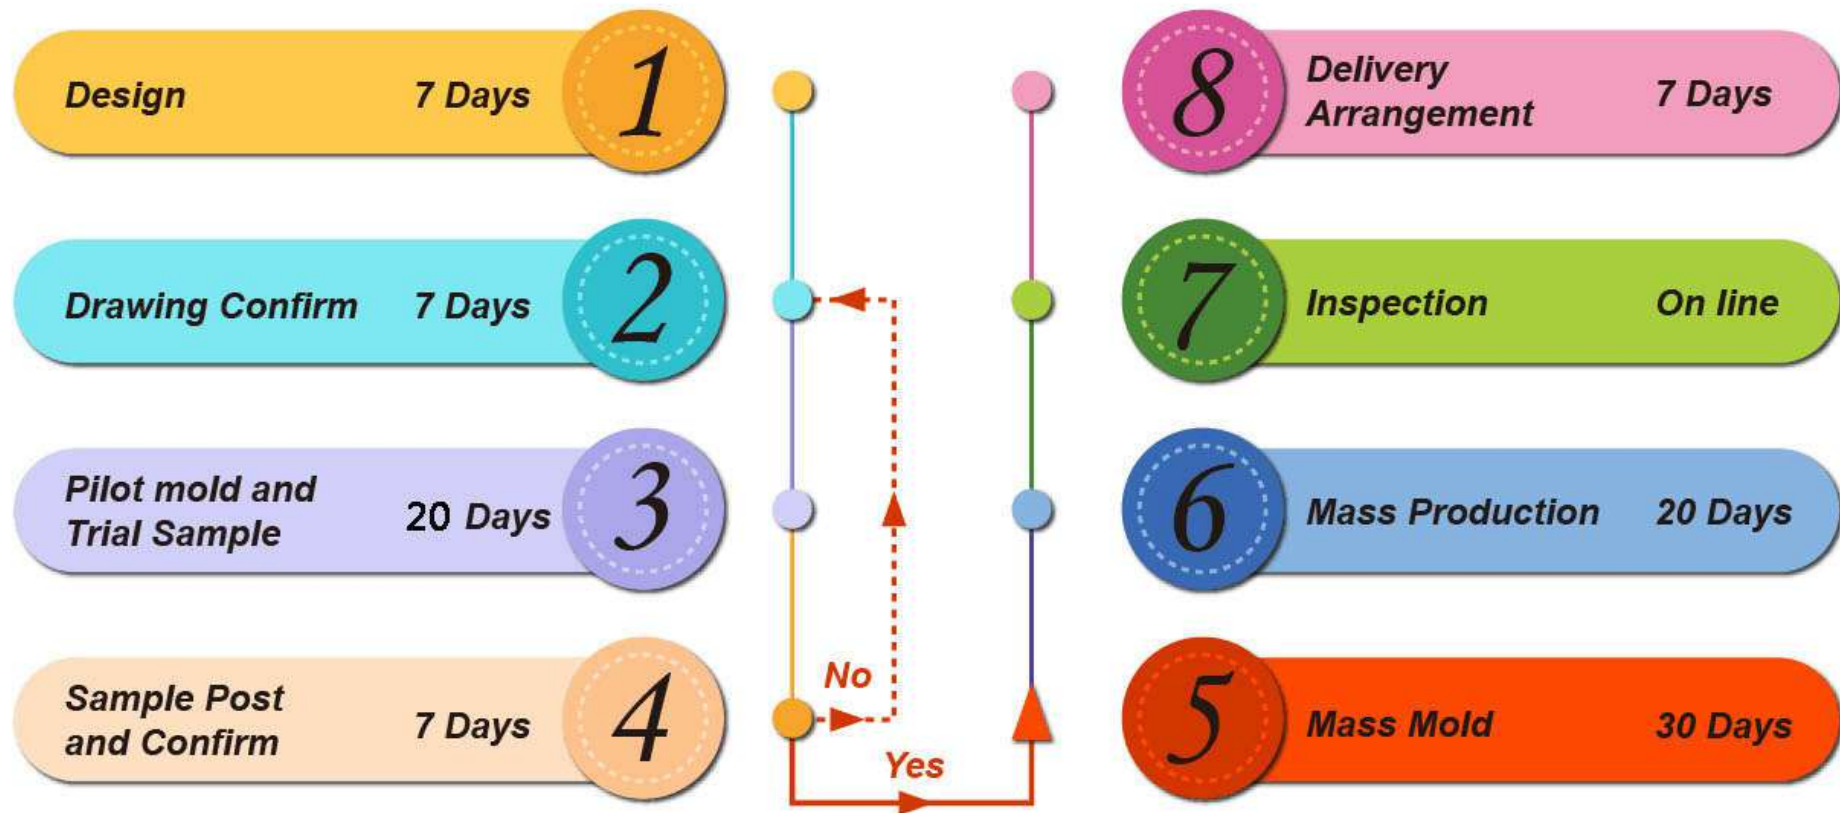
Design 7 Days 1

Drawing Confirm 7 Days 2

Pilot mold and Trial Sample 20 Days 3

Sample Post and Confirm 7 Days 4

No

Yes

8 Delivery Arrangement 7 Days

7 Inspection On line

6 Mass Production 20 Days

5 Mass Mold 30 Days